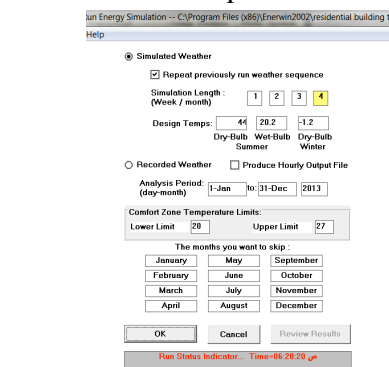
tun Energy Simulation -- C:\Program Files (x86)\Enerwin2002\residential building t
Help

Simulated Weather

Repeat previously run weather sequence

Simulation Length : (Week / month)
1 2 3 4

Design Temps:
44 20.2 -1.2
Dry-Bulb Summer
Wet-Bulb
Dry-Bulb Winter

Recorded Weather
Produce Hourly Output File

Analysis Period: (day-month)
1-Jan to: 31-Dec 2013

Comfort Zone Temperature Limits:
Lower Limit 20
Upper Limit 27

The months you want to skip :

| January | May | September |
|---|---|---|
| February | June | October |
| March | July | November |
| April | August | December |

OK
Cancel
Review Results

Run Status Indicator... Time=06:20:20 ص